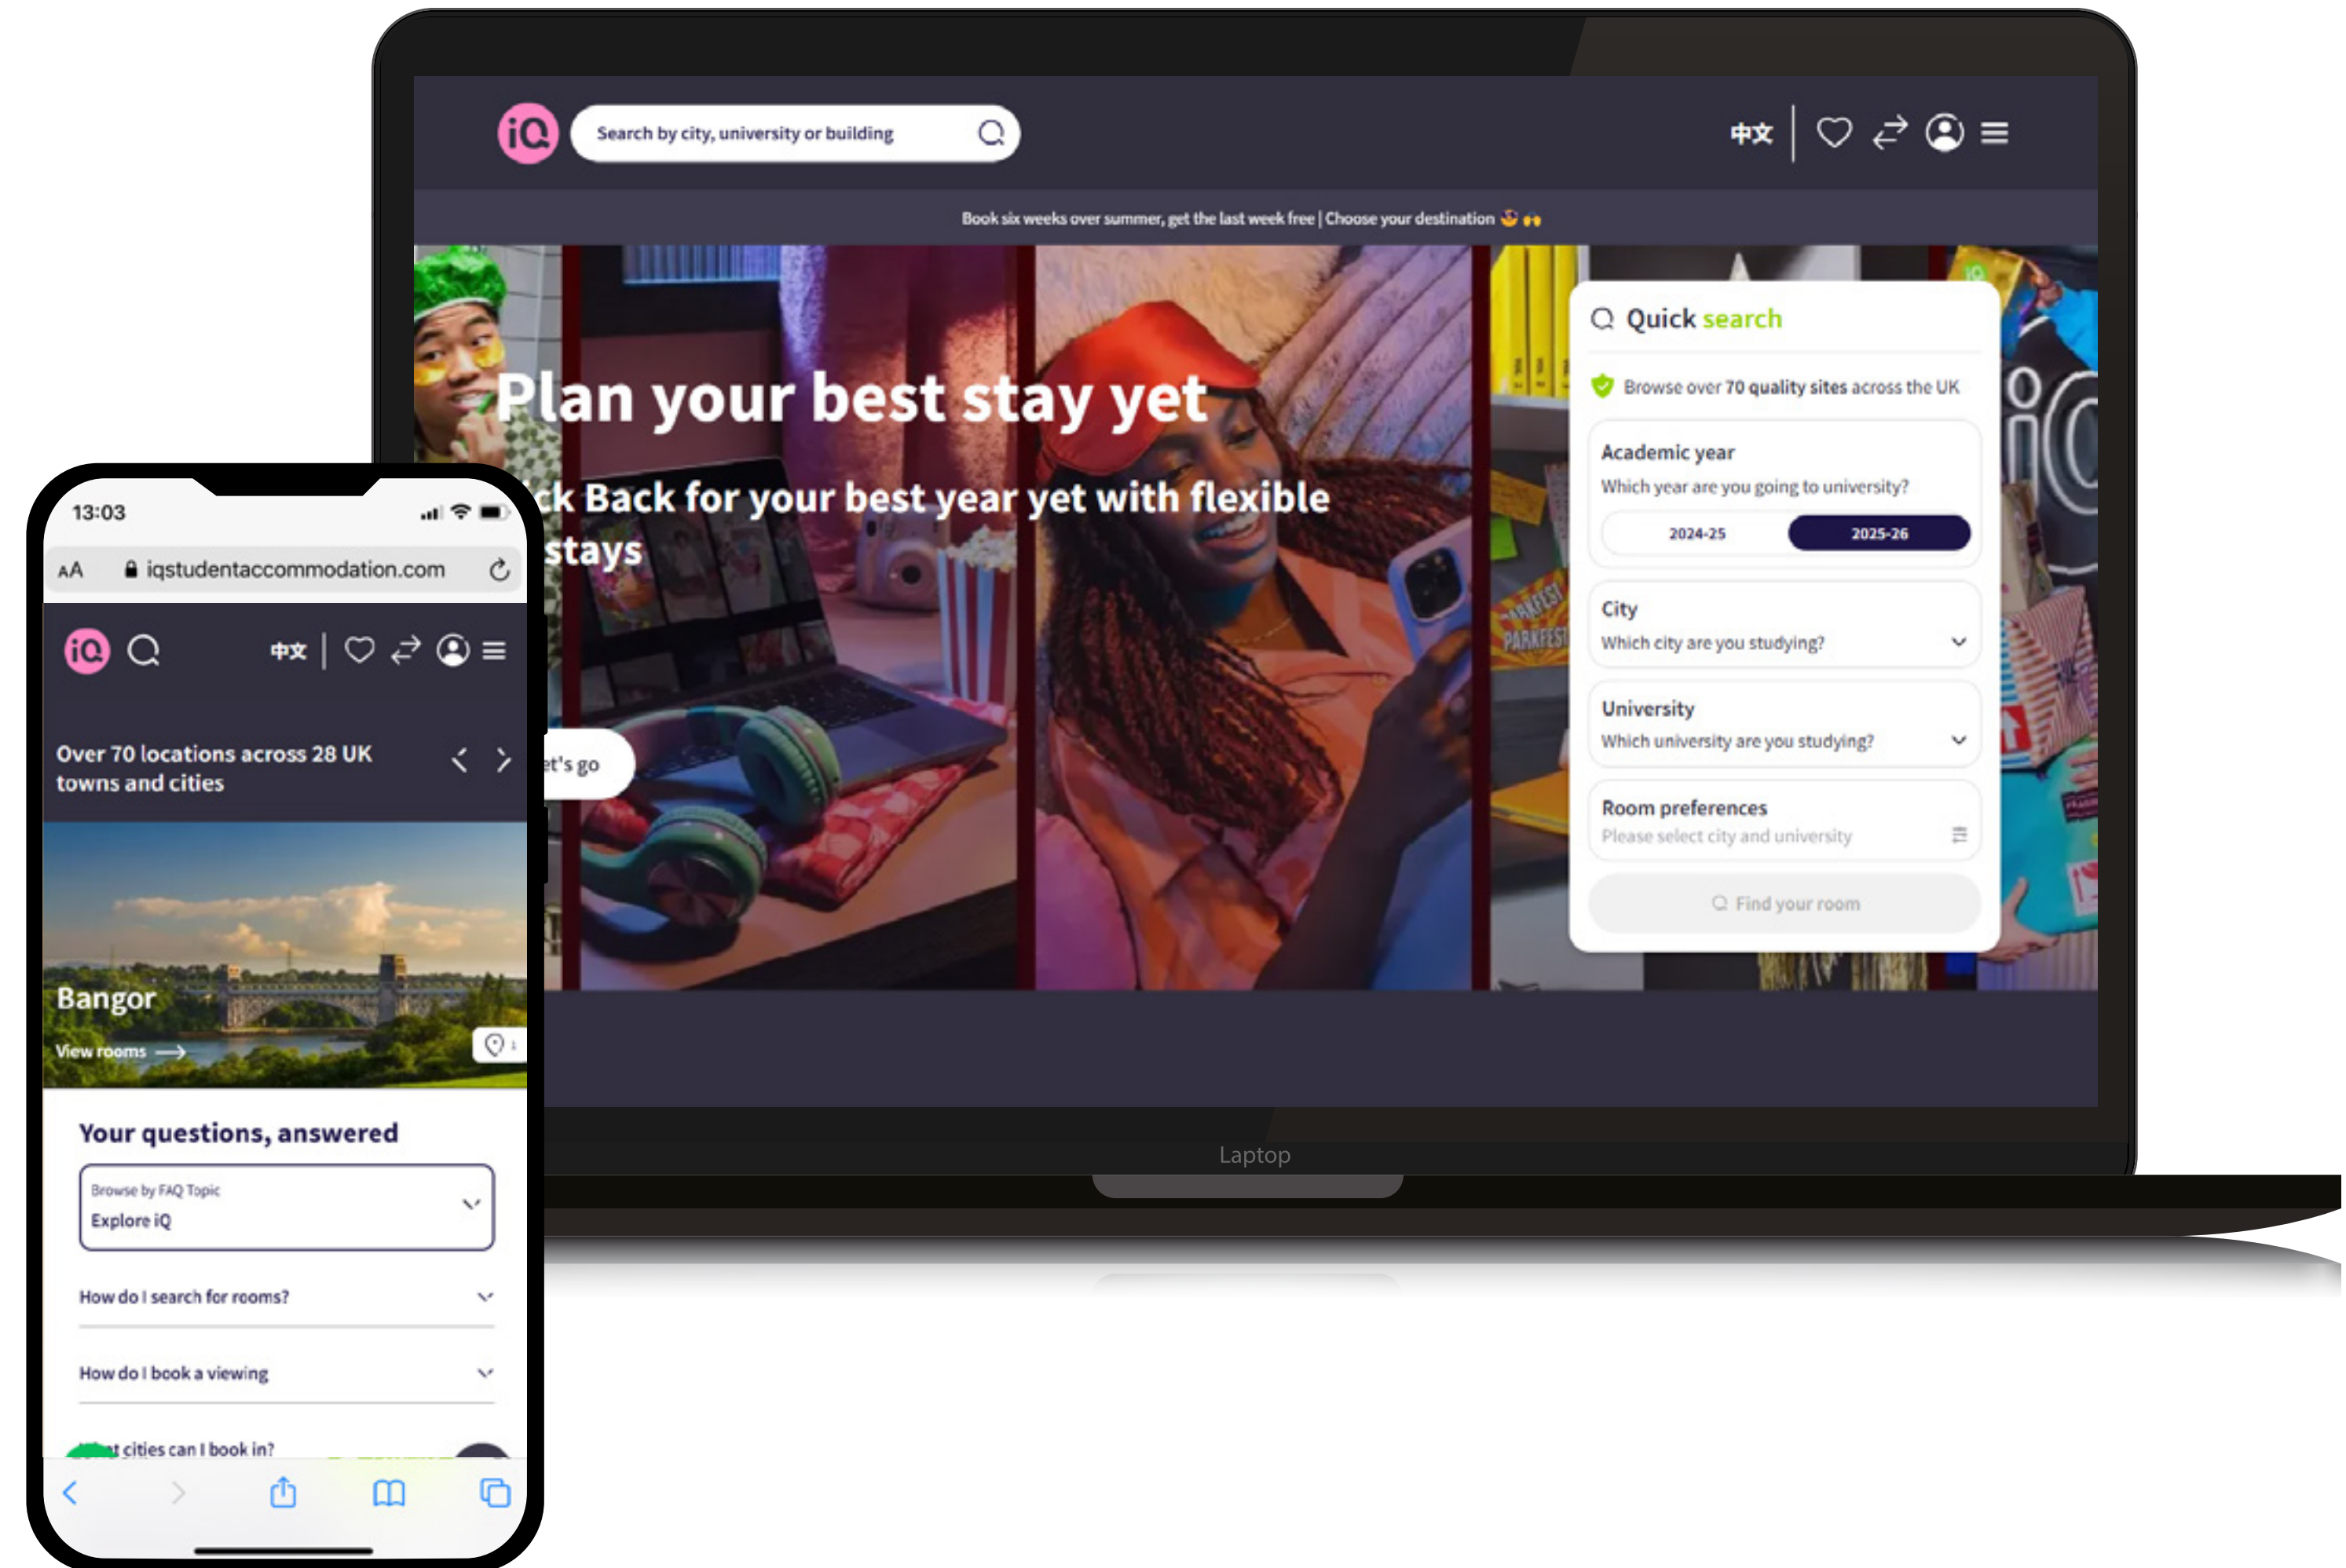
iQ
Search by city, university or building
中文

Book six weeks over summer, get the last week free | Choose your destination

Plan your best stay yet

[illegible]ck Back for your best year yet with flexible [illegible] stays

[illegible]et's go

Quick search

Browse over 70 quality sites across the UK

Academic year
Which year are you going to university?
2024-25
2025-26

City
Which city are you studying?

University
Which university are you studying?

Room preferences
Please select city and university

Find your room

Laptop

13:03

AA iqstudentaccommodation.com

iQ
中文

Over 70 locations across 28 UK towns and cities

Bangor
View rooms

Your questions, answered

Browse by FAQ Topic
Explore iQ

How do I search for rooms?

How do I book a viewing

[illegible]t cities can I book in?